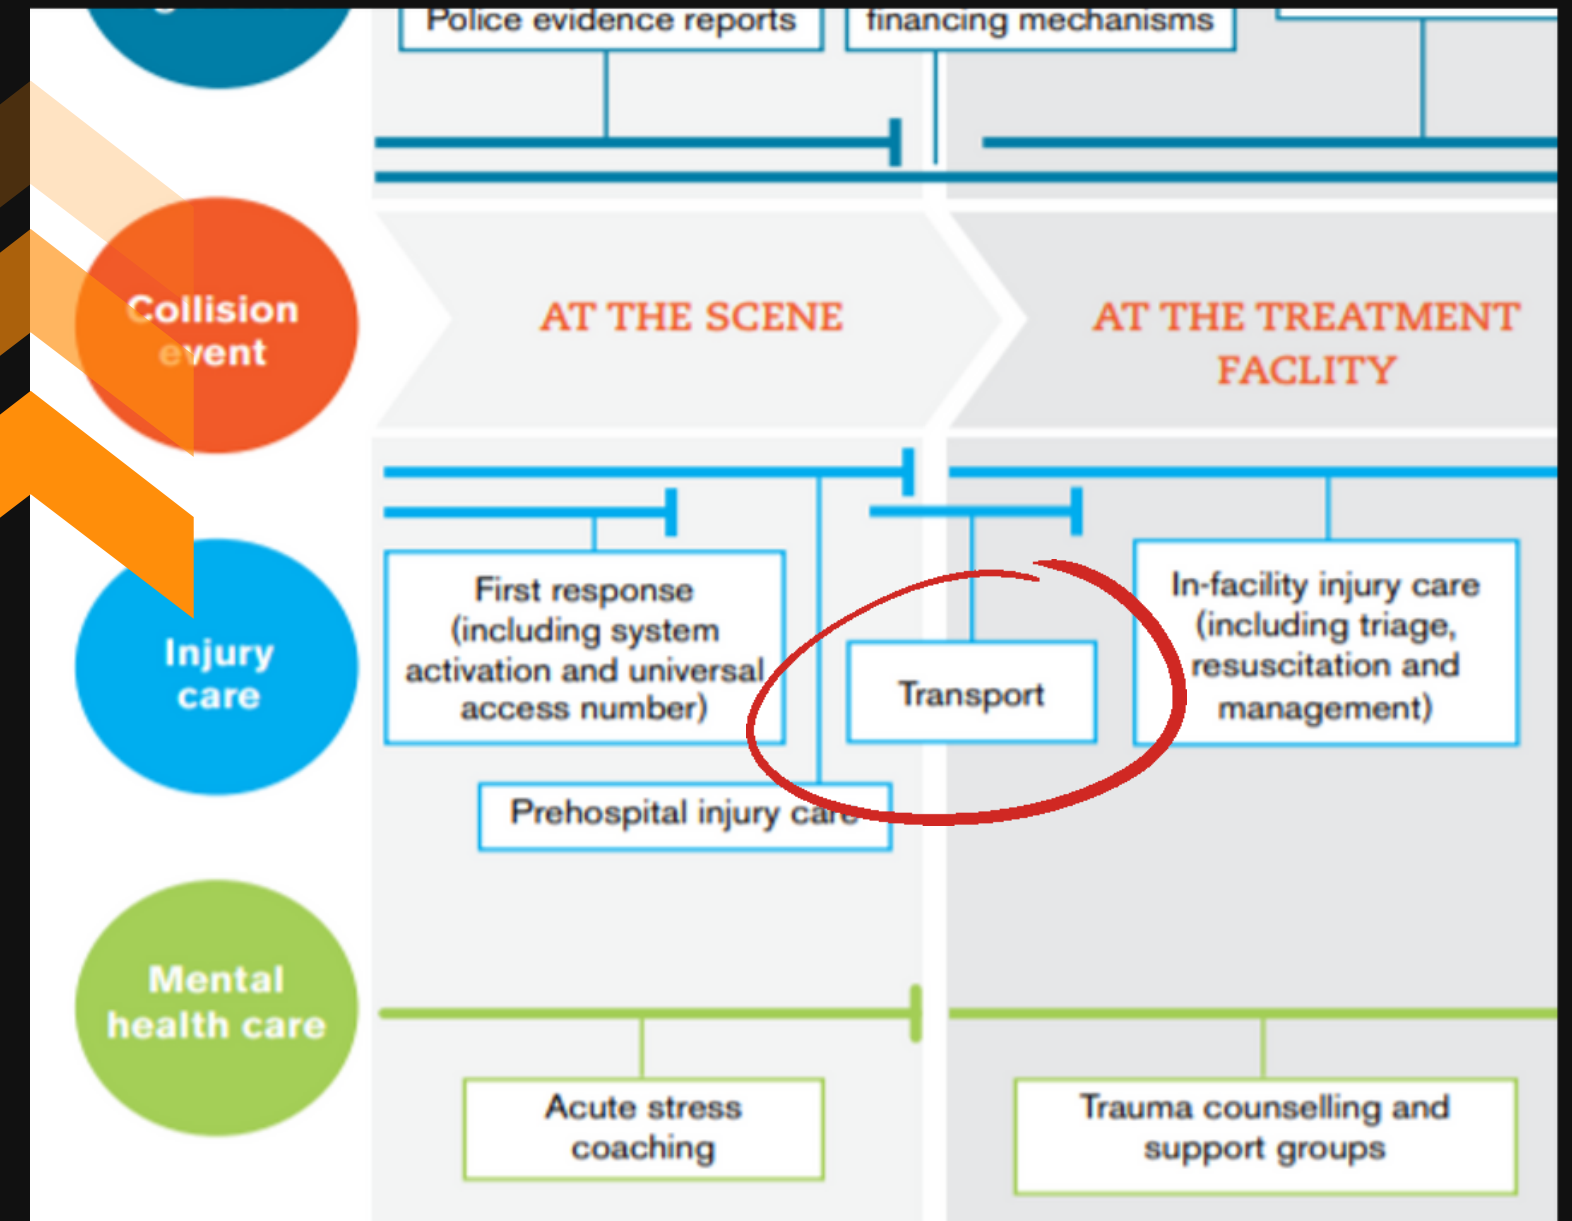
Police evidence reports

financing mechanisms

Collision event

AT THE SCENE

AT THE TREATMENT FACLITY

Injury care

First response (including system activation and universal access number)

Transport

In-facility injury care (including triage, resuscitation and management)

Prehospital injury care

Mental health care

Acute stress coaching

Trauma counselling and support groups